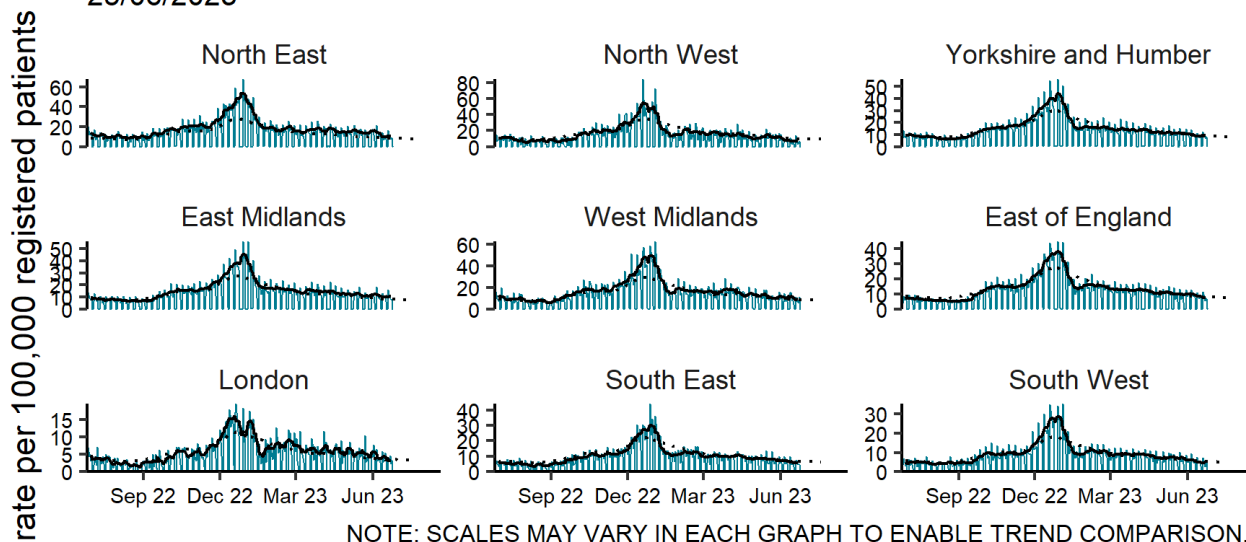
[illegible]

rate per 100,000 registered patients

North East
60
40
20
0

North West
80
60
40
20
0

Yorkshire and Humber
50
40
30
20
10
0

East Midlands
50
40
30
20
10
0

West Midlands
60
40
20
0

East of England
40
30
20
10
0

London
15
10
5
0

South East
40
30
20
10
0

South West
30
20
10
0

Sep 22 Dec 22 Mar 23 Jun 23
Sep 22 Dec 22 Mar 23 Jun 23
Sep 22 Dec 22 Mar 23 Jun 23

NOTE: SCALES MAY VARY IN EACH GRAPH TO ENABLE TREND COMPARISON.